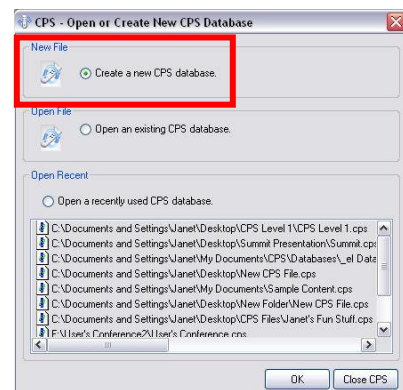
CPS - Open or Create New CPS Database

New File

Create a new CPS database.

Open File

Open an existing CPS database.

Open Recent

Open a recently used CPS database.

C:\Documents and Settings\Janet\Desktop\CPS Level 1\CPS Level 1.cps
C:\Documents and Settings\Janet\Desktop\Summit Presentation\Summit.cps
C:\Documents and Settings\Janet\My Documents\CPS\Databases\_el Data
C:\Documents and Settings\Janet\Desktop\New CPS File.cps
C:\Documents and Settings\Janet\My Documents\Sample Content.cps
C:\Documents and Settings\Janet\Desktop\New Folder\New CPS File.cps
C:\Documents and Settings\Janet\Desktop\CPS Files\Janet's Fun Stuff.cps
F:\User's Conference2\User's Conference.cps

OK

Close CPS